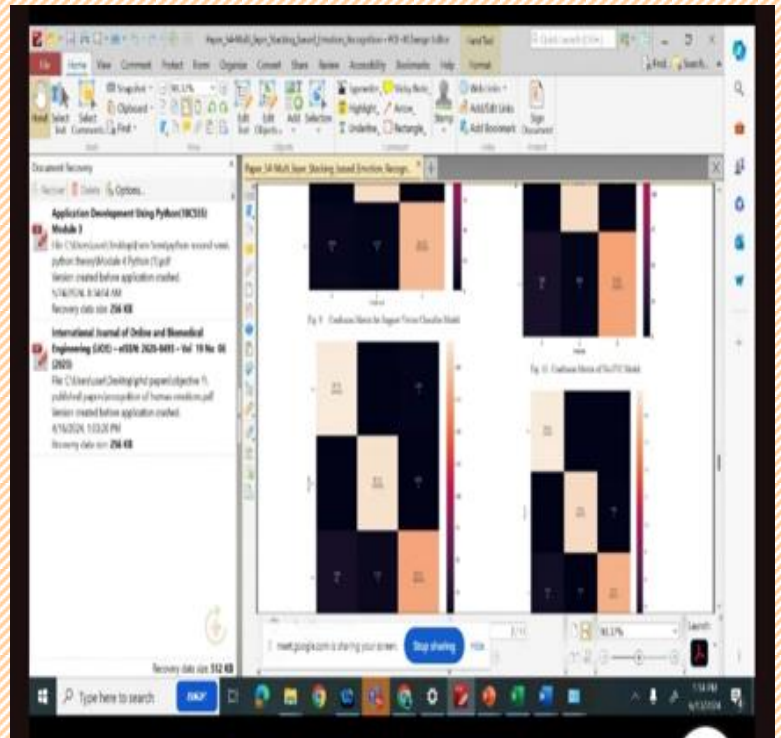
File Home View Comment Protect Form Organize Convert Share Review Accessibility Bookmarks Help Format

Hand Select Select Comment Snapshot Clipboard Find 90.37% Edit Text Edit Objects Add Selection Typewriter Highlight Underline Sticky Note Arrow Rectangle Stamp Web Links Add/Edit Links Add Bookmark Sign Document

Document Recovery

Recover Delete Options

Application Development Using Python(18CS55) Module 3
File: C:\Users\user\Desktop\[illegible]\python\Module 4 Python (1).pdf
Version created before application crashed.
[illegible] AM
Recovery data size: 256 KB

International Journal of Online and Biomedical Engineering (iJOE) – eISSN: 2626-8493 – Vol. 19 No. 06 (2023)
File: C:\Users\user\Desktop\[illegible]\recognition of human emotions.pdf
Version created before application crashed.
4/16/2024, 1:03:20 PM
Recovery data size: 256 KB

Recovery data size: 512 KB

Paper_54-Multi_layer_Stacking_based_Emotion_Recogn...

Fig. 9. Confusion Matrix for Support Vector Classifier Model

Fig. 11. Confusion Matrix of XGBC Model

meet.google.com is sharing your screen. Stop sharing Hide

90.37%

Type here to search

1:14 PM
4/13/2024